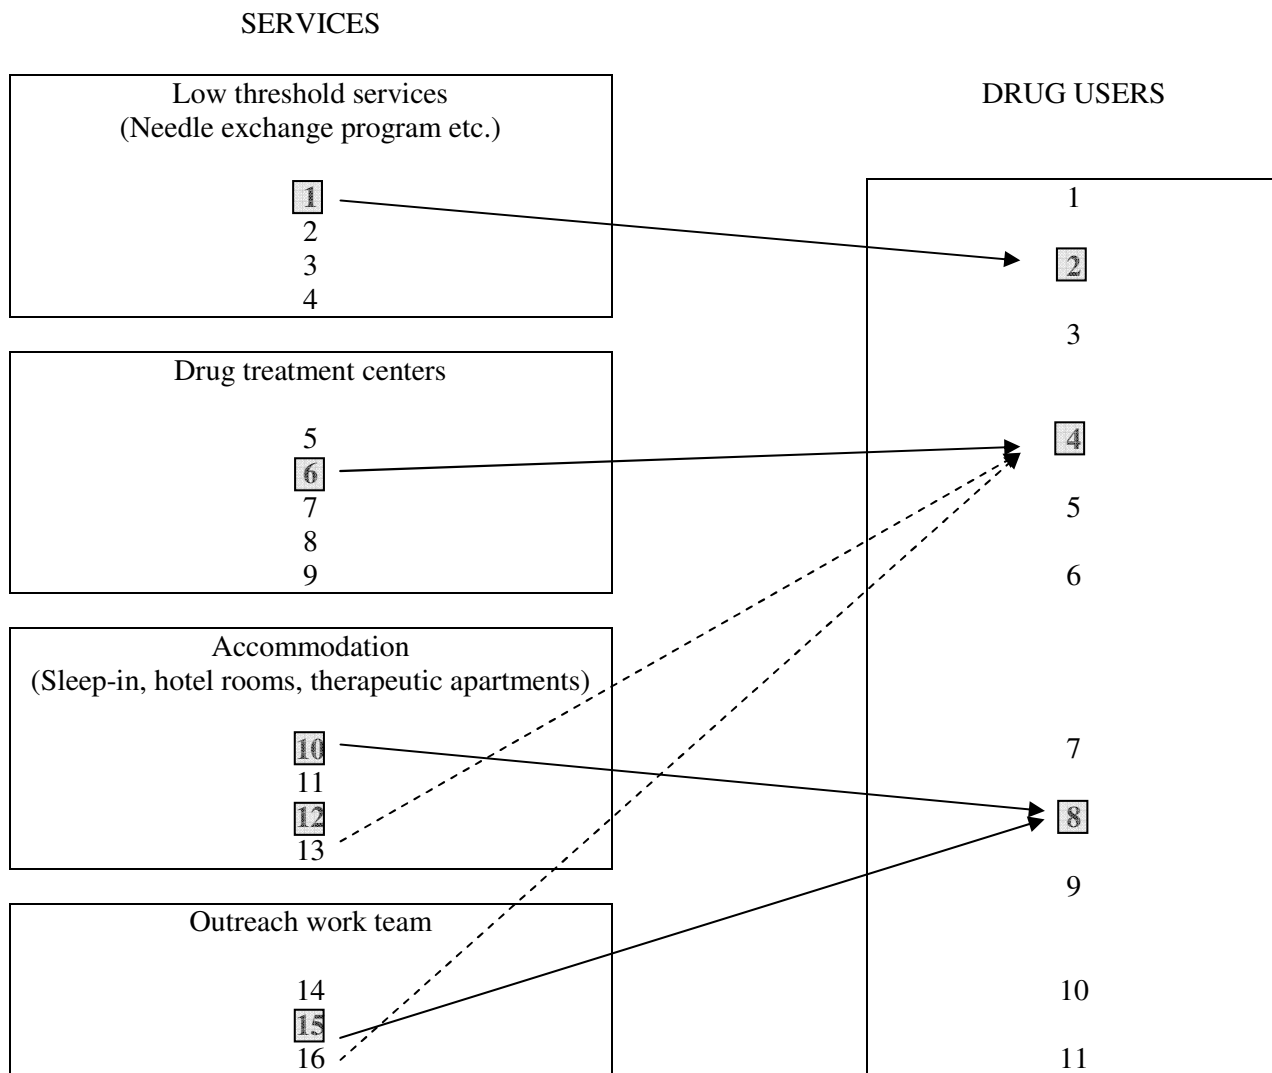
SERVICES

Low threshold services
(Needle exchange program etc.)

1
2
3
4

Drug treatment centers

5
6
7
8
9

Accommodation
(Sleep-in, hotel rooms, therapeutic apartments)

10
11
12
13

Outreach work team

14
15
16

DRUG USERS

1
2
3
4
5
6
7
8
9
10
11